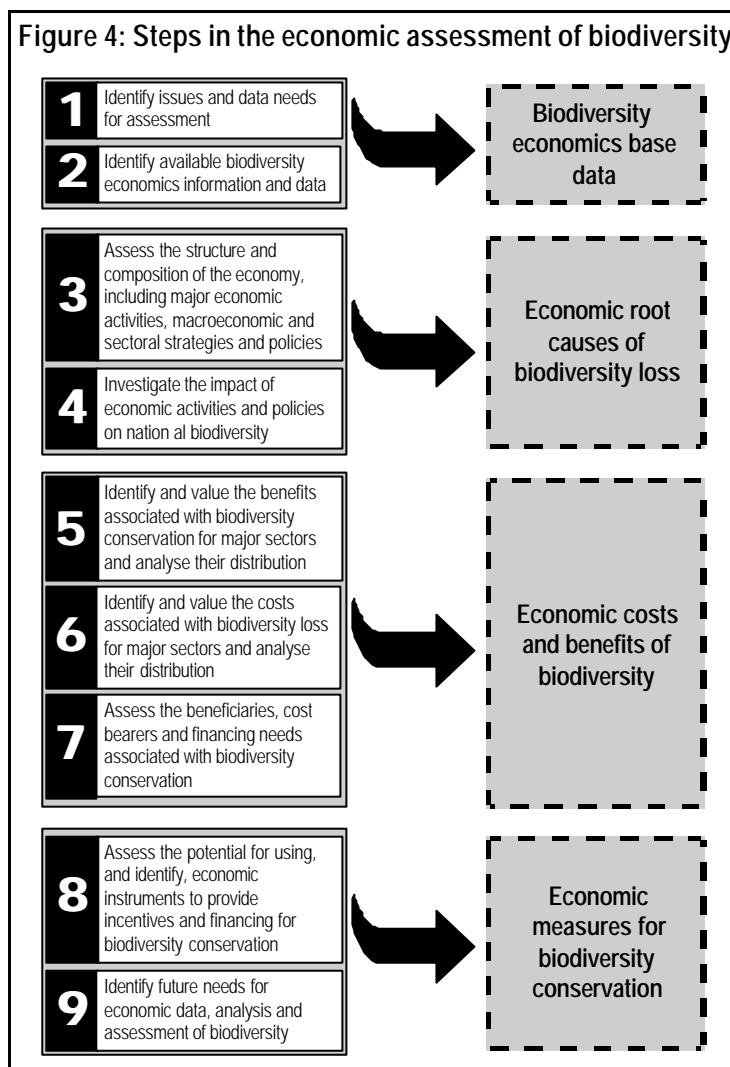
Figure 4: Steps in the economic assessment of biodiversity

1 Identify issues and data needs for assessment

2 Identify available biodiversity economics information and data

Biodiversity economics base data

3 Assess the structure and composition of the economy, including major economic activities, macroeconomic and sectoral strategies and policies

4 Investigate the impact of economic activities and policies on nation al biodiversity

Economic root causes of biodiversity loss

5 Identify and value the benefits associated with biodiversity conservation for major sectors and analyse their distribution

6 Identify and value the costs associated with biodiversity loss for major sectors and analyse their distribution

7 Assess the beneficiaries, cost bearers and financing needs associated with biodiversity conservation

Economic costs and benefits of biodiversity

8 Assess the potential for using, and identify, economic instruments to provide incentives and financing for biodiversity conservation

9 Identify future needs for economic data, analysis and assessment of biodiversity

Economic measures for biodiversity conservation